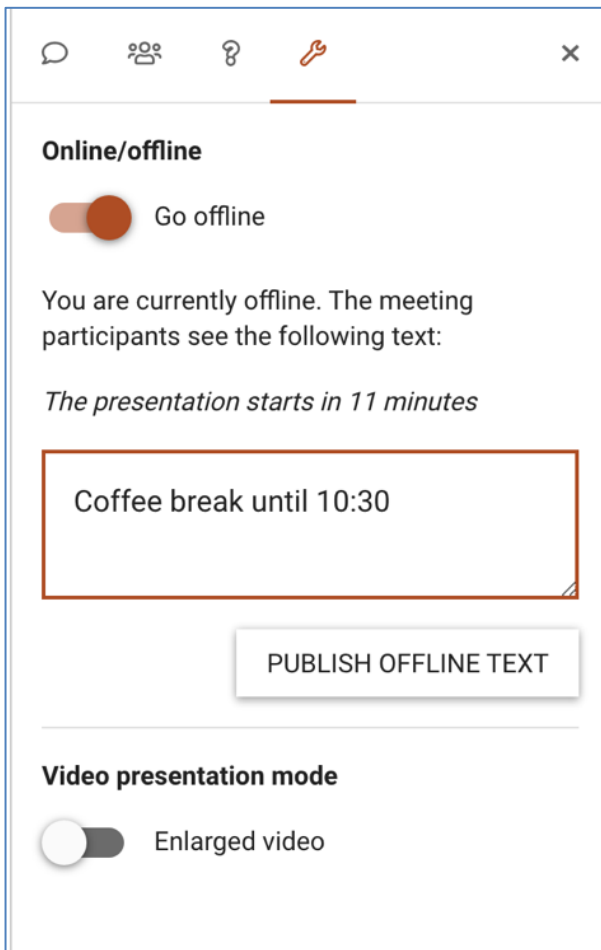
×

Online/offline

Go offline

You are currently offline. The meeting participants see the following text:

*The presentation starts in 11 minutes*

Coffee break until 10:30

PUBLISH OFFLINE TEXT

Video presentation mode

Enlarged video